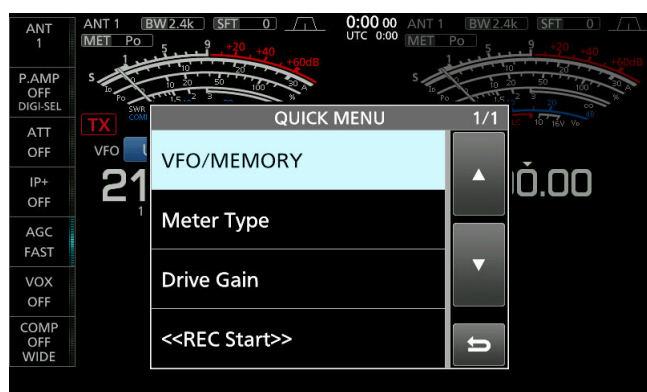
ANT
1

P.AMP
OFF
DIGI-SEL

ATT
OFF

IP+
OFF

AGC
FAST

VOX
OFF

COMP
OFF
WIDE

ANT 1 BW 2.4k SFT 0
MET Po

0:00 00
UTC 0:00

ANT 1 BW 2.4k SFT 0
MET Po

S 1 3 5 7 9 +20 +40 +60dB
Po 0 50 100 %
SWR 1 1.5 2 3 ∞
COMP

TX

VFO

21

QUICK MENU 1/1

VFO/MEMORY

Meter Type

Drive Gain

<<REC Start>>

▲

▼

0.00